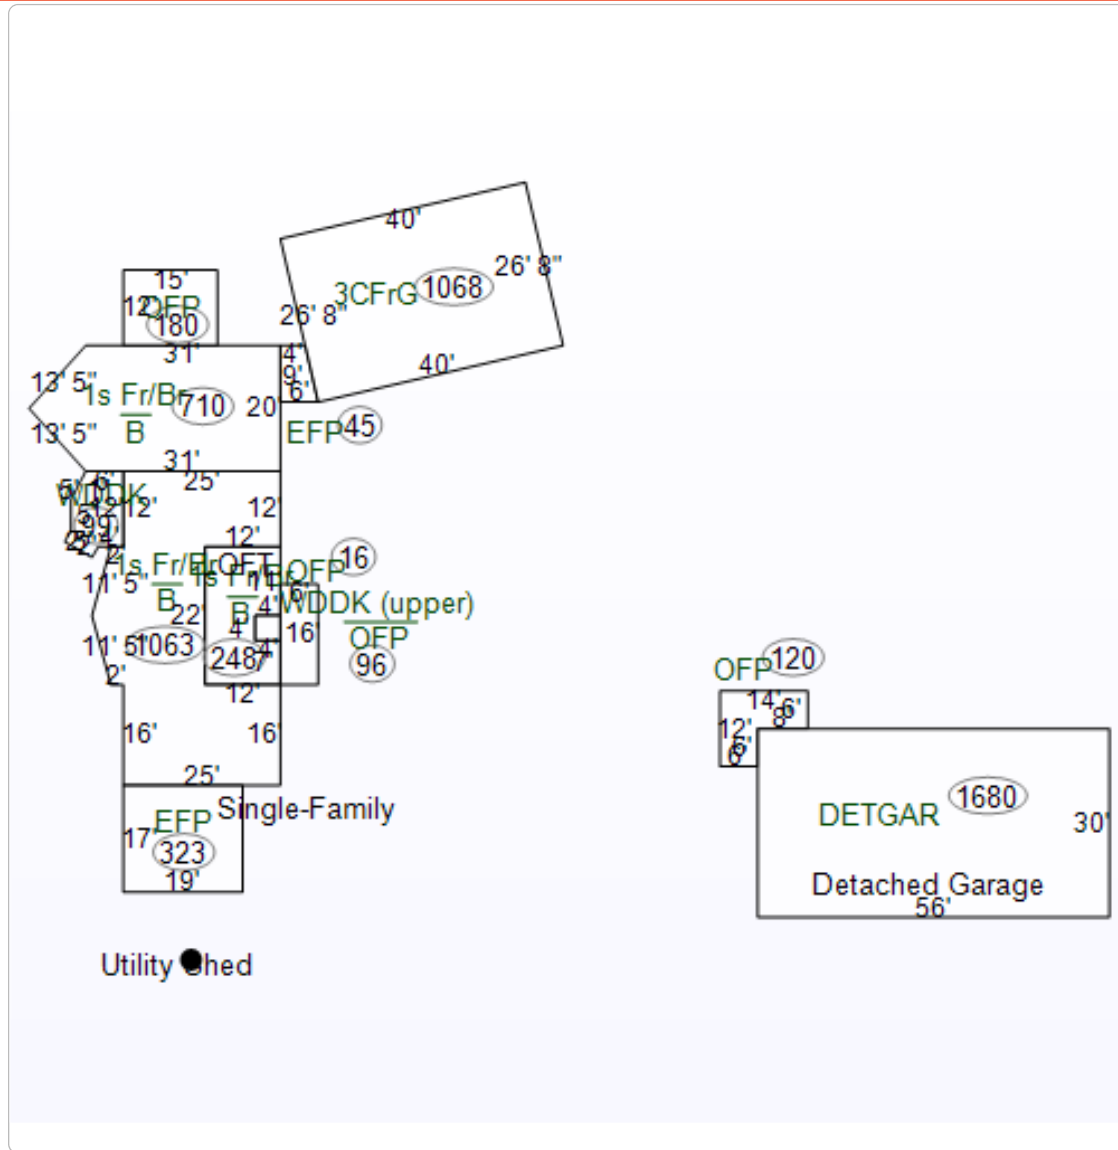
40'
26' 8"
3CFrG 1068
26' 8"
40'
15'
12' OFP
180
31'
4'
9'
6'
13' 5"
1s Fr/Br
B
710
20'
13' 5"
EFP 45
31'
25'
WDDK
12'
12'
12'
99
1s Fr/Br
B
LOFT
1s Fr/B
OFP 16
11' 5"
22'
B
4'
WDDK (upper)
OFP
96
4'
16'
11' 5"
1063
248
2'
12'
16'
16'
25'
OFP 120
14'
6'
8'
12'
6'
6'
DETGAR
1680
30'
Detached Garage
56'
17'
EFP
323
19'
Single-Family
Utility Shed